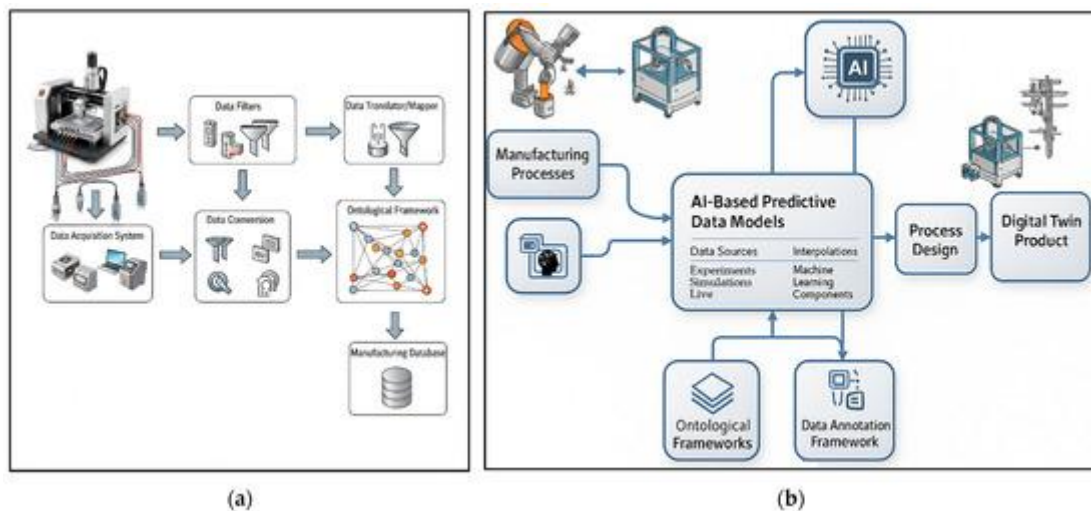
Data Filters

Data Translator/Mapper

Data Acquisition System

Data Conversion

Ontological Framework

Manufacturing Database

(a)

AI

Manufacturing Processes

AI-Based Predictive Data Models

Data Sources

Experiments
Simulations
Live

Interpolations

Machine
Learning
Components

Process Design

Digital Twin Product

Ontological Frameworks

Data Annotation Framework

(b)